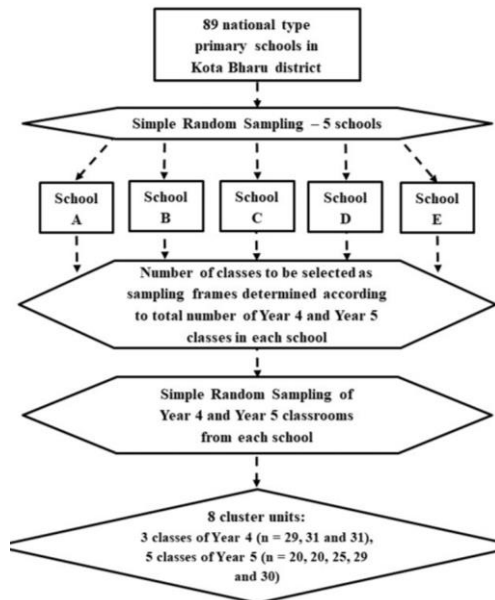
89 national type primary schools in Kota Bharu district

Simple Random Sampling – 5 schools

School A

School B

School C

School D

School E

Number of classes to be selected as sampling frames determined according to total number of Year 4 and Year 5 classes in each school

Simple Random Sampling of Year 4 and Year 5 classrooms from each school

8 cluster units:
3 classes of Year 4 (n = 29, 31 and 31),
5 classes of Year 5 (n = 20, 20, 25, 29 and 30)